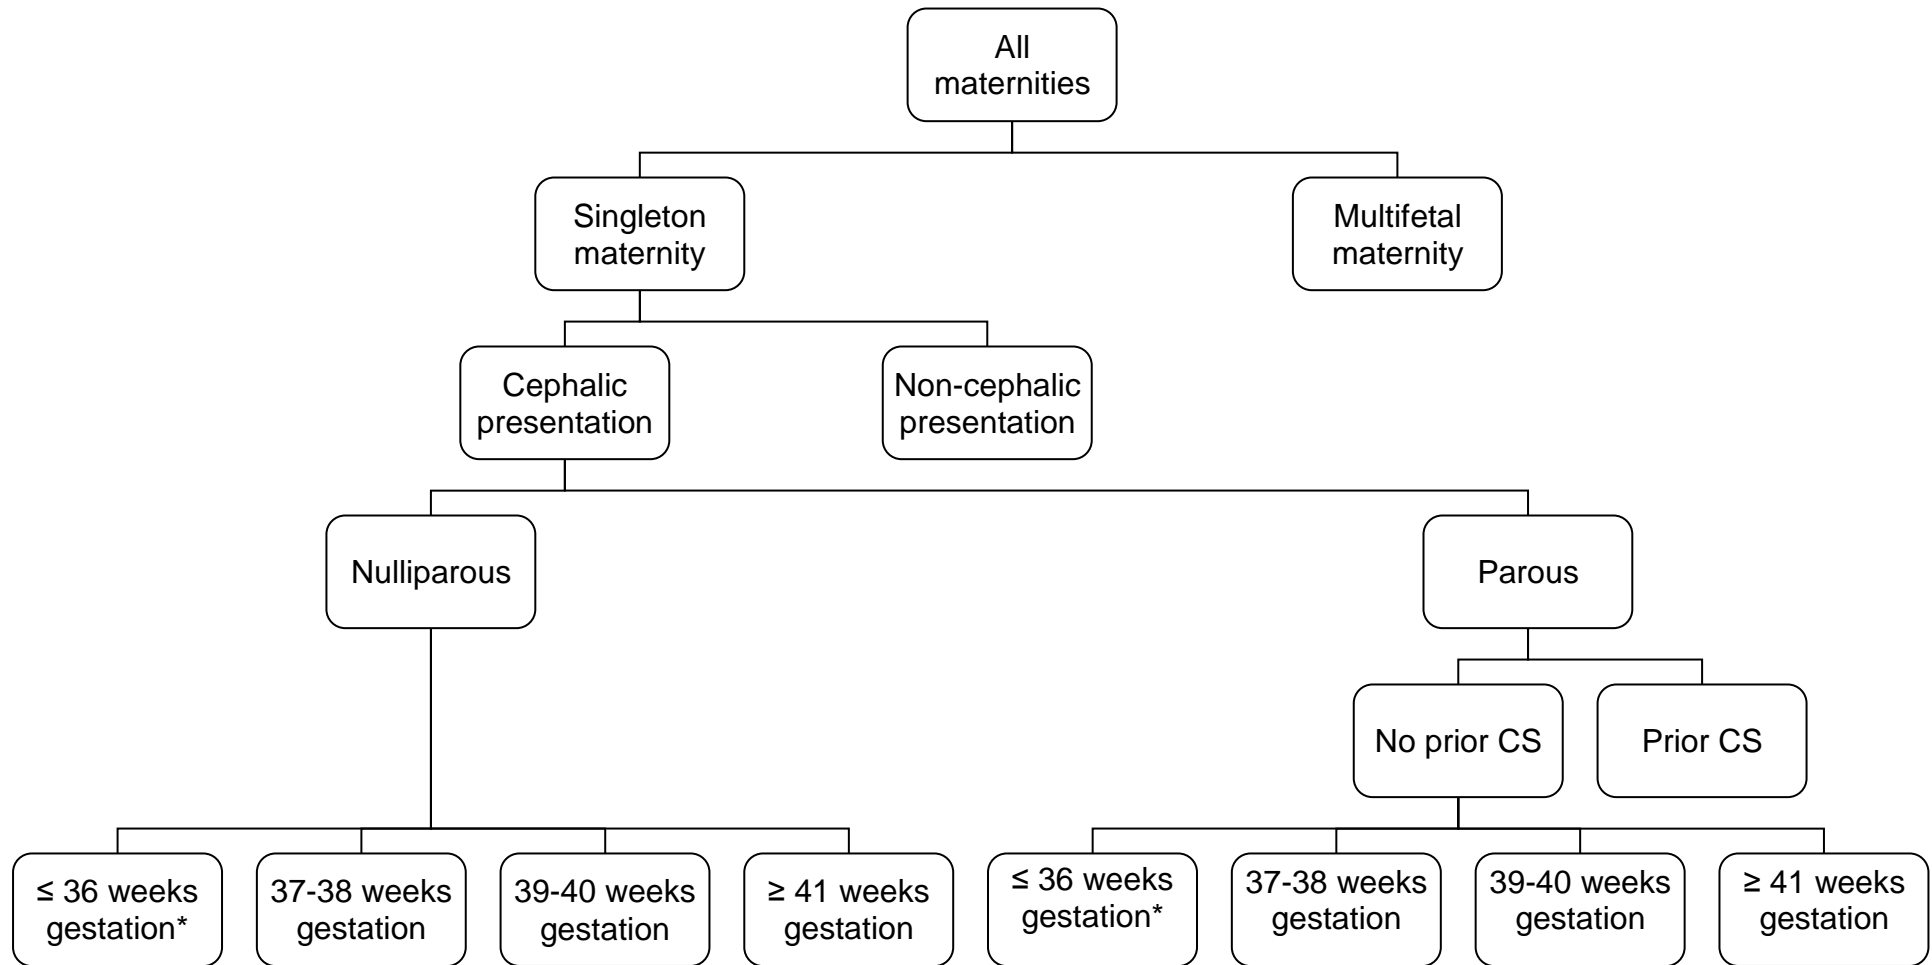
All maternities

Singleton maternity

Multifetal maternity

Cephalic presentation

Non-cephalic presentation

Nulliparous

Parous

No prior CS

Prior CS

≤ 36 weeks gestation*

37-38 weeks gestation

39-40 weeks gestation

≥ 41 weeks gestation

≤ 36 weeks gestation*

37-38 weeks gestation

39-40 weeks gestation

≥ 41 weeks gestation